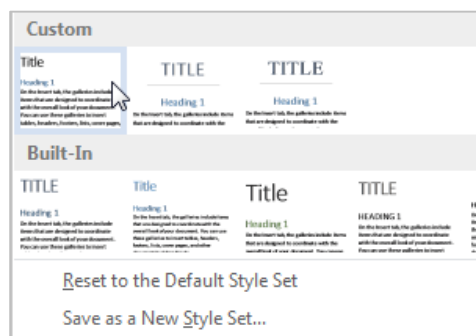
Custom

Title

Heading 1

On the Insert tab, the galleries include items that are designed to coordinate with the overall look of your document. You can use these galleries to insert tables, headers, footers, lists, cover pages,

TITLE

Heading 1

On the Insert tab, the galleries include items that are designed to coordinate with the

TITLE

Heading 1

On the Insert tab, the galleries include items that are designed to coordinate with the

Built-In

TITLE

Heading 1

On the Insert tab, the galleries include items that are designed to coordinate with the overall look of your document. You can use these galleries to insert

Title

Heading 1

On the Insert tab, the galleries include items that are designed to coordinate with the overall look of your document. You can use these galleries to insert tables, headers, footers, lists, cover pages, and other

Title

Heading 1

On the Insert tab, the galleries include items that are designed to coordinate with the overall look of your document.

TITLE

HEADING 1

On the Insert tab, the galleries include items that are designed to coordinate with the overall look of your document. You can use these galleries to insert

Reset to the Default Style Set

Save as a New Style Set...